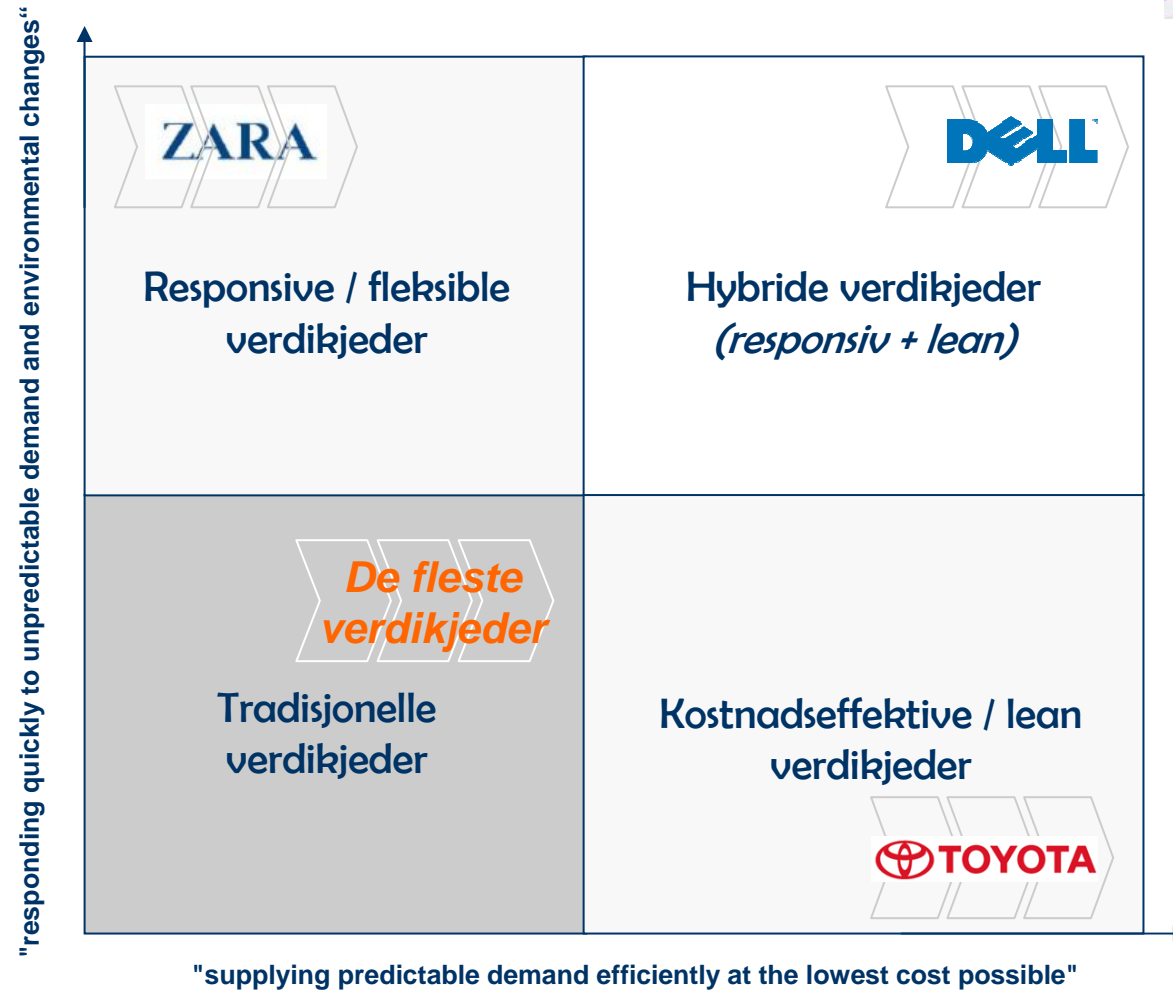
"responding quickly to unpredictable demand and environmental changes“

ZARA

Responsive / fleksible verdikjeder

DELL

Hybride verdikjeder
*(responsiv + lean)*

De fleste verdikjeder

Tradisjonelle verdikjeder

Kostnadseffektive / lean verdikjeder

TOYOTA

"supplying predictable demand efficiently at the lowest cost possible"